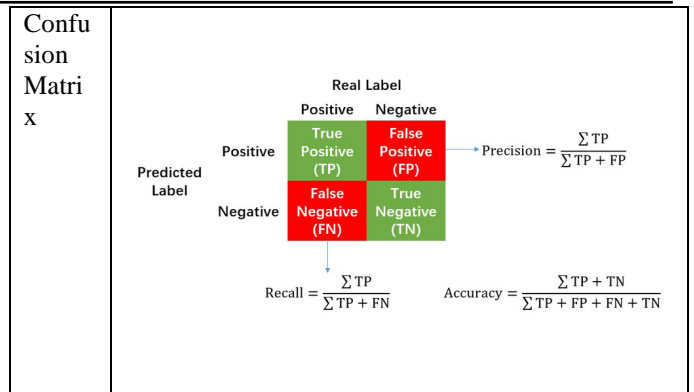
Confusion Matrix

Real Label

Positive Negative

Predicted Label

Positive

Negative

True Positive (TP)

False Positive (FP)

False Negative (FN)

True Negative (TN)

$\text{Precision} = \frac{\sum TP}{\sum TP + FP}$

$\text{Recall} = \frac{\sum TP}{\sum TP + FN}$

$\text{Accuracy} = \frac{\sum TP + TN}{\sum TP + FP + FN + TN}$